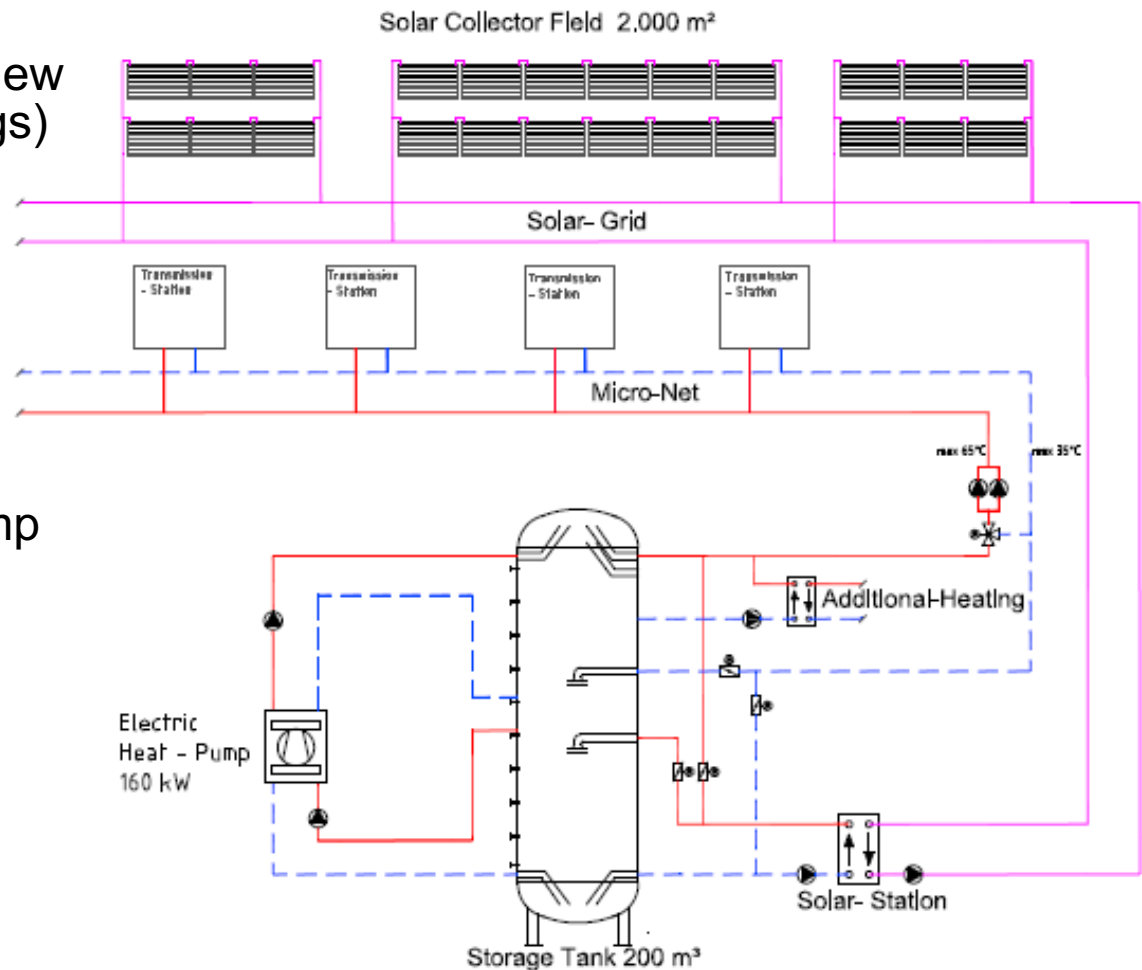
ew
gs)

np

Solar Collector Field 2,000 m²

Solar- Grid

Transmission - Station

Transmission - Station

Transmission - Station

Transmission - Station

Micro-Net

max 65°C

max 35°C

Additional-Heating

Electric Heat - Pump 160 kW

Solar- Station

Storage Tank 200 m³